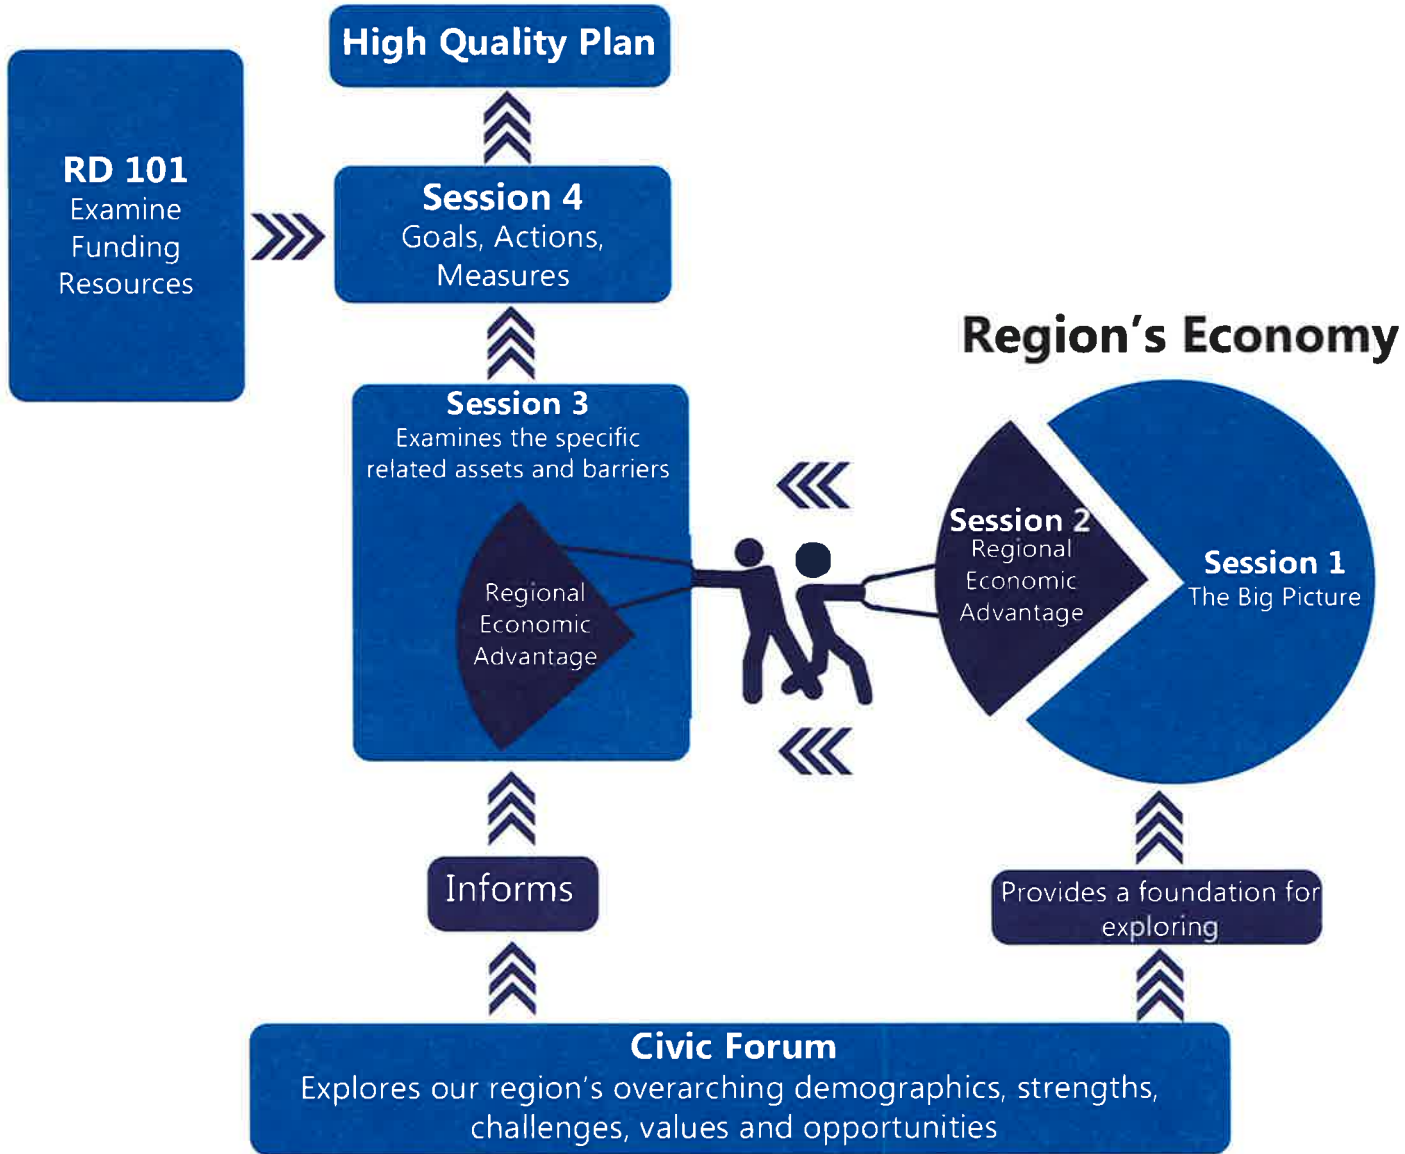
High Quality Plan

RD 101
Examine Funding Resources

Session 4
Goals, Actions, Measures

Region's Economy

Session 3
Examines the specific related assets and barriers

Regional Economic Advantage

Session 2
Regional Economic Advantage

Session 1
The Big Picture

Informs

Provides a foundation for exploring

Civic Forum
Explores our region's overarching demographics, strengths, challenges, values and opportunities